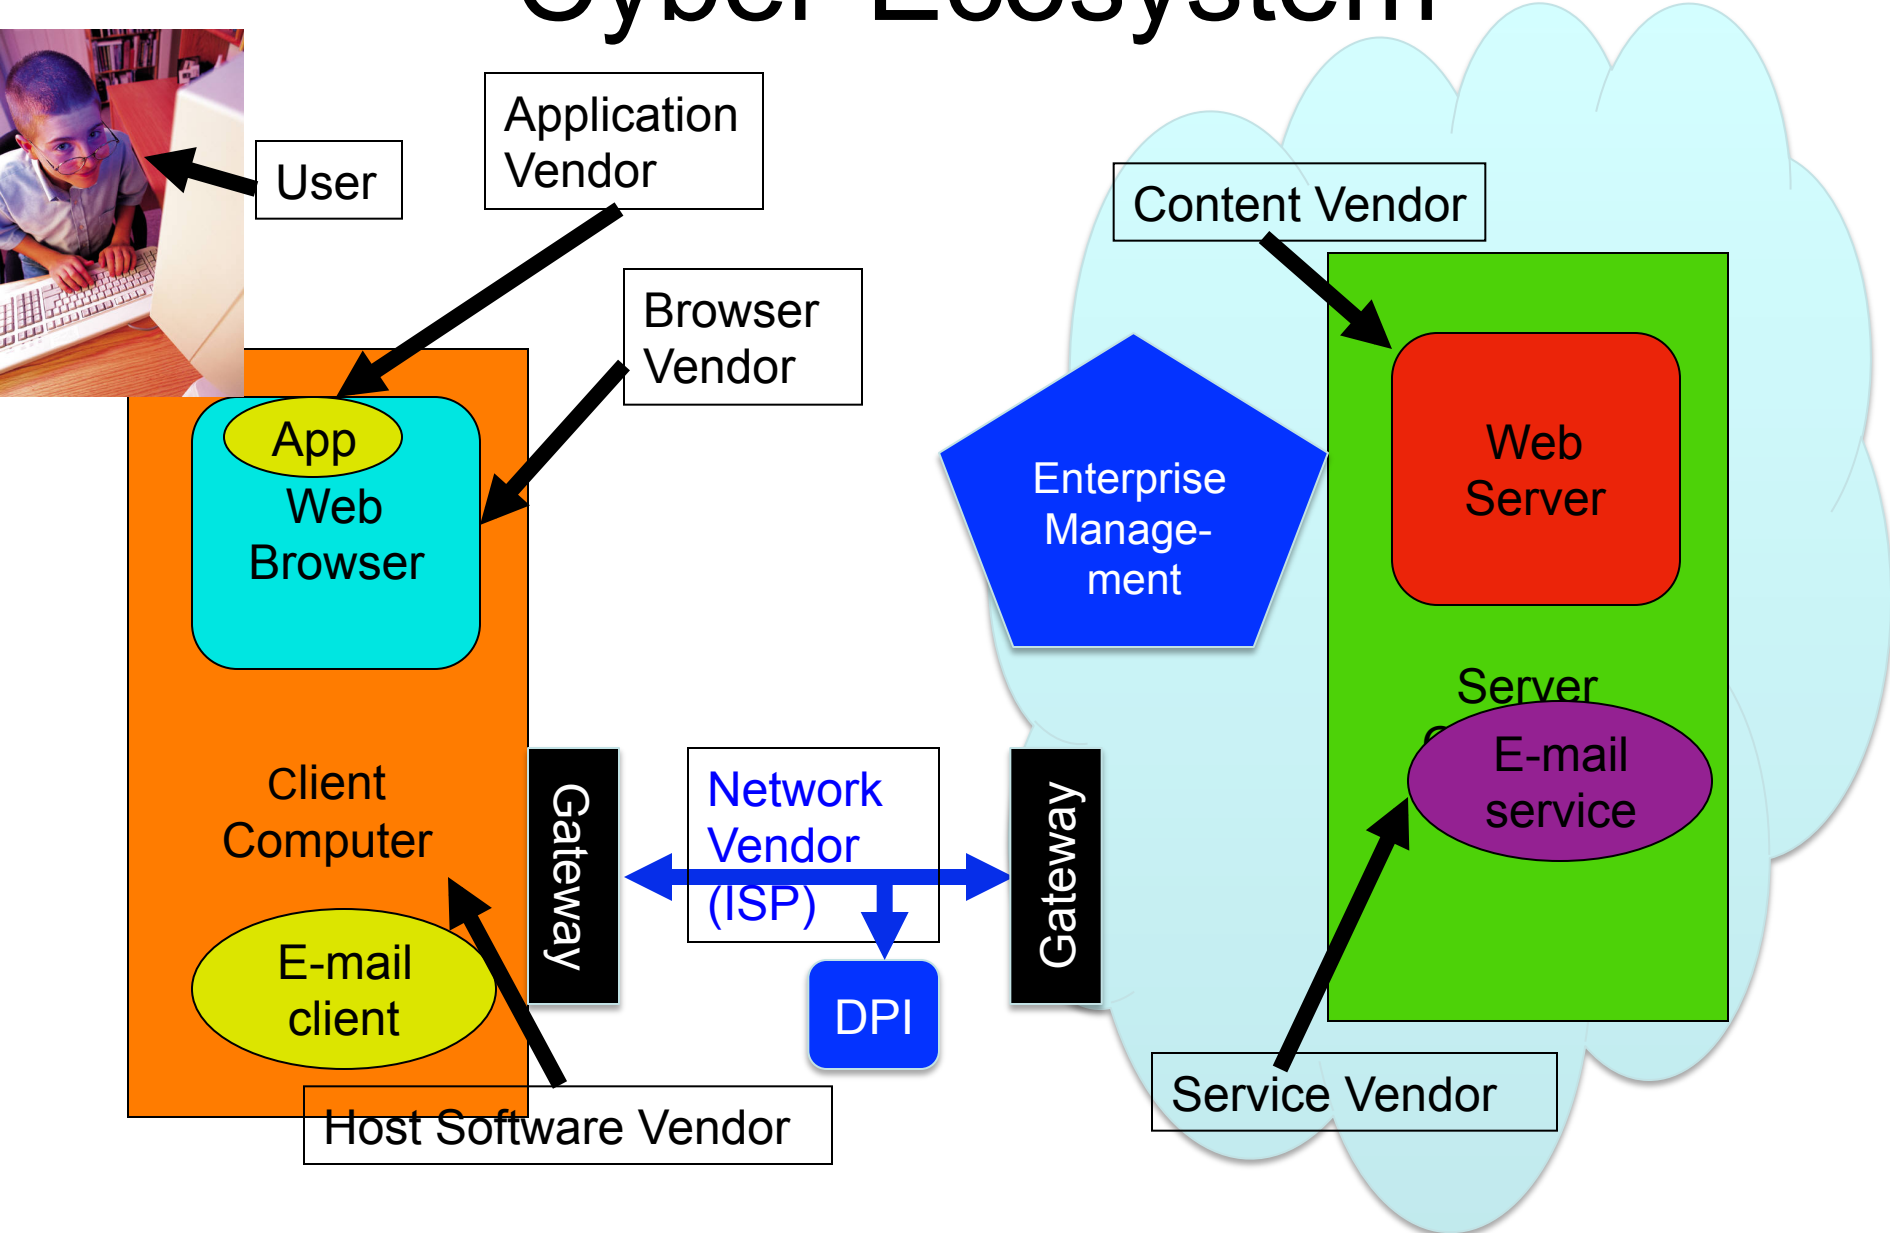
Cyber Ecosystem

User

Application Vendor

Browser Vendor

App

Web Browser

Client Computer

E-mail client

Gateway

Network Vendor (ISP)

DPI

Gateway

Content Vendor

Enterprise Manage-ment

Web Server

Server

E-mail service

Service Vendor

Host Software Vendor